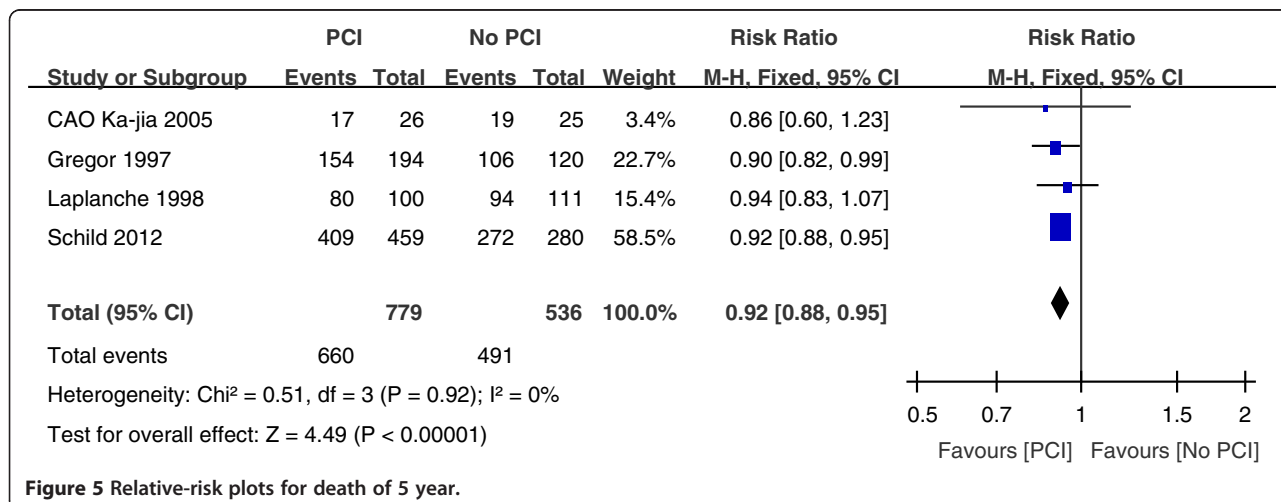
| Study or Subgroup | PCI Events | PCI Total | No PCI Events | No PCI Total | Weight | Risk Ratio M-H, Fixed, 95% CI |
|---|---|---|---|---|---|---|
| CAO Ka-jia 2005 | 17 | 26 | 19 | 25 | 3.4% | 0.86 [0.60, 1.23] |
| Gregor 1997 | 154 | 194 | 106 | 120 | 22.7% | 0.90 [0.82, 0.99] |
| Laplanche 1998 | 80 | 100 | 94 | 111 | 15.4% | 0.94 [0.83, 1.07] |
| Schild 2012 | 409 | 459 | 272 | 280 | 58.5% | 0.92 [0.88, 0.95] |
| **Total (95% CI)** | | **779** | | **536** | **100.0%** | **0.92 [0.88, 0.95]** |
| Total events | 660 | | 491 | | | |

Heterogeneity: Chi² = 0.51, df = 3 (P = 0.92); I² = 0%

Test for overall effect: Z = 4.49 (P < 0.00001)

Risk Ratio
M-H, Fixed, 95% CI

0.5 0.7 1 1.5 2

Favours [PCI] Favours [No PCI]

**Figure 5 Relative-risk plots for death of 5 year.**